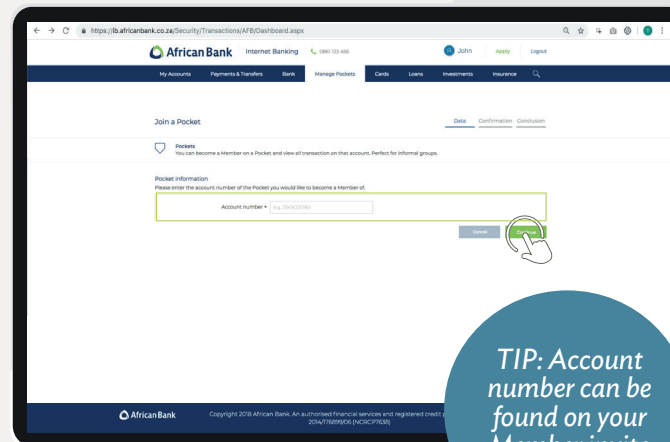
https://ib.africanbank.co.za/Security/Transactions/AFB/Dashboard.aspx

African Bank Internet Banking 0861 723 456 John Apply Logout

My Accounts Payments & Transfers Bank Manage Pockets Cards Loans Investments Insurance

Join a Pocket

Data Confirmation Conclusion

Pockets
You can become a Member on a Pocket and view all transaction on that account. Perfect for informal groups.

Pocket information
Please enter the account number of the Pocket you would like to become a Member of.

Account number * e.g. 20xxxxxx80

Cancel Continue

African Bank Copyright 2018 African Bank. An authorised financial services and registered credit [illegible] 2014/176899/06 (NCRCP7638)

TIP: Account number can be found on your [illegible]